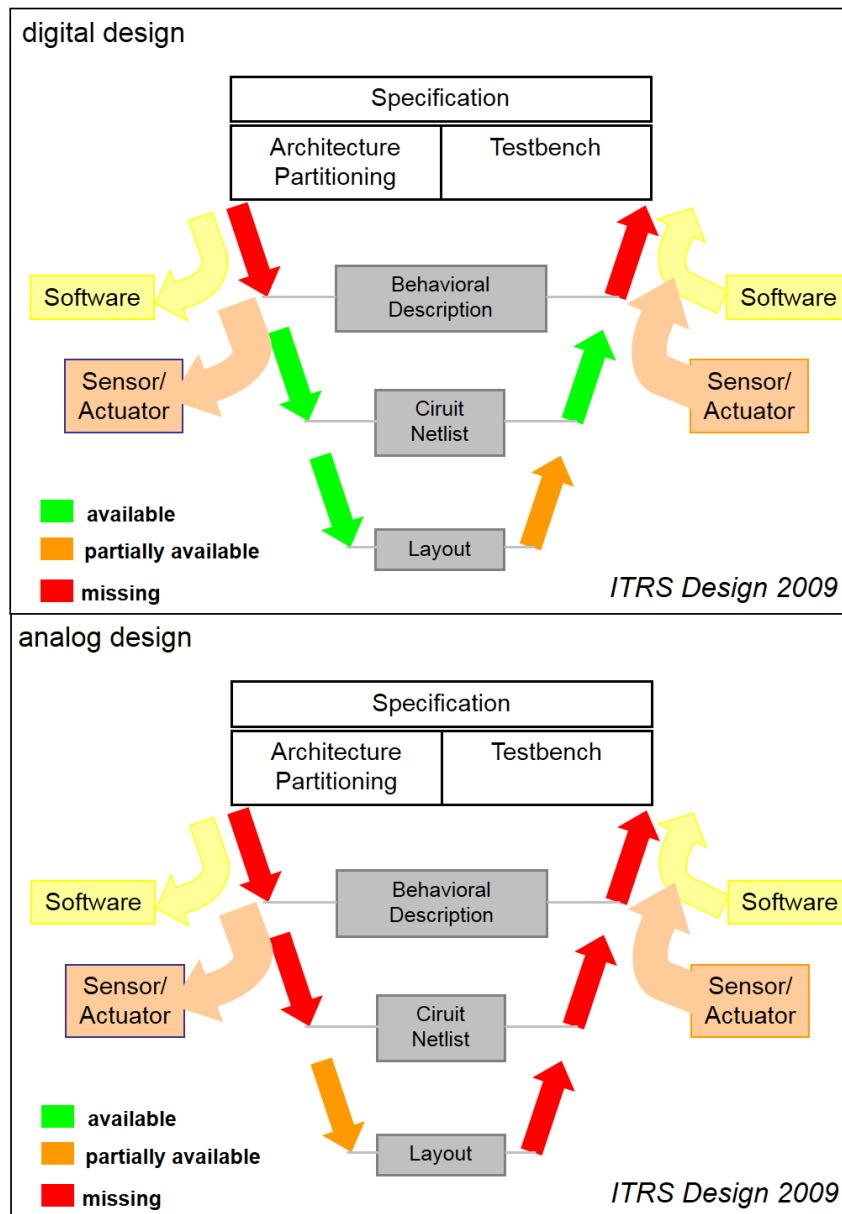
digital design

Specification

Architecture Partitioning

Testbench

Software

Behavioral Description

Software

Sensor/ Actuator

Ciruit Netlist

Sensor/ Actuator

available

partially available

Layout

missing

ITRS Design 2009

analog design

Specification

Architecture Partitioning

Testbench

Software

Behavioral Description

Software

Sensor/ Actuator

Ciruit Netlist

Sensor/ Actuator

available

partially available

Layout

missing

ITRS Design 2009